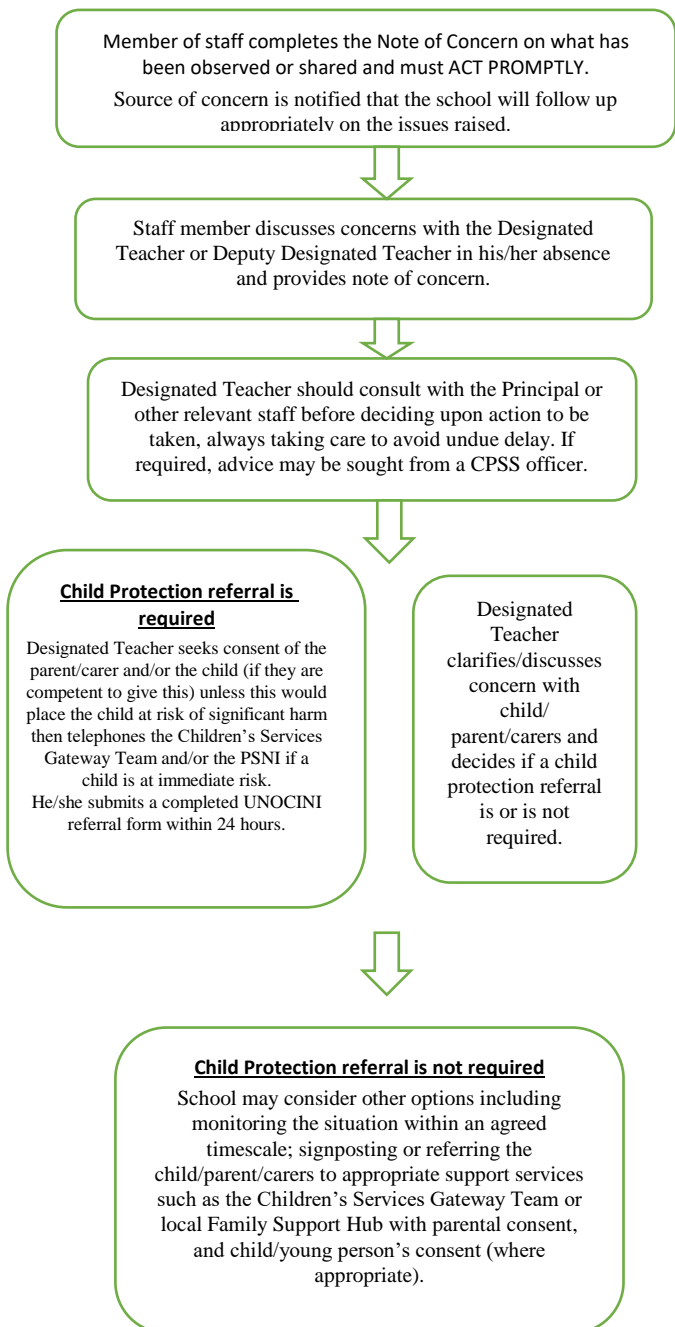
Member of staff completes the Note of Concern on what has been observed or shared and must ACT PROMPTLY.

Source of concern is notified that the school will follow up appropriately on the issues raised.

Staff member discusses concerns with the Designated Teacher or Deputy Designated Teacher in his/her absence and provides note of concern.

Designated Teacher should consult with the Principal or other relevant staff before deciding upon action to be taken, always taking care to avoid undue delay. If required, advice may be sought from a CPSS officer.

Child Protection referral is required

Designated Teacher seeks consent of the parent/carer and/or the child (if they are competent to give this) unless this would place the child at risk of significant harm then telephones the Children's Services Gateway Team and/or the PSNI if a child is at immediate risk.
He/she submits a completed UNOCINI referral form within 24 hours.

Designated Teacher clarifies/discusses concern with child/ parent/carers and decides if a child protection referral is or is not required.

Child Protection referral is not required

School may consider other options including monitoring the situation within an agreed timescale; signposting or referring the child/parent/carers to appropriate support services such as the Children's Services Gateway Team or local Family Support Hub with parental consent, and child/young person's consent (where appropriate).